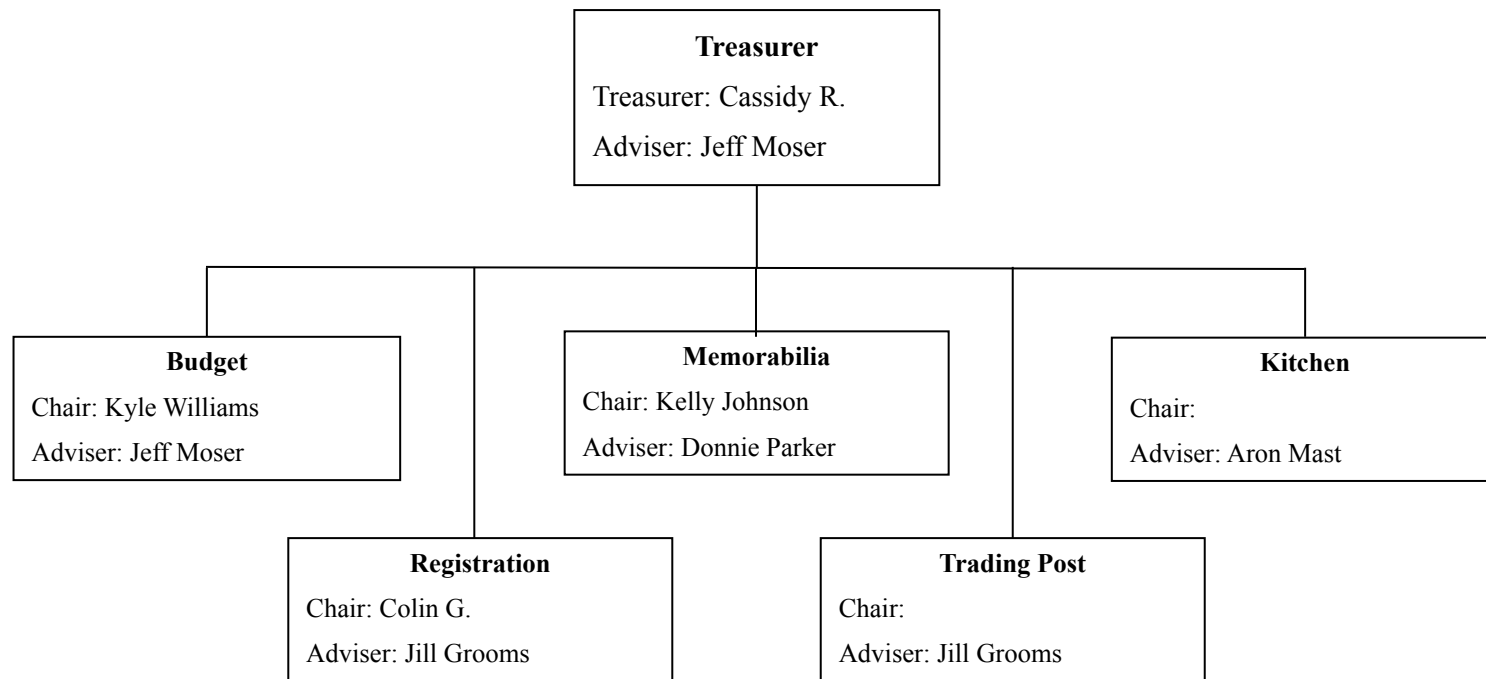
**Treasurer**
Treasurer: Cassidy R.
Adviser: Jeff Moser

**Budget**
Chair: Kyle Williams
Adviser: Jeff Moser

**Memorabilia**
Chair: Kelly Johnson
Adviser: Donnie Parker

**Kitchen**
Chair:
Adviser: Aron Mast

**Registration**
Chair: Colin G.
Adviser: Jill Grooms

**Trading Post**
Chair:
Adviser: Jill Grooms